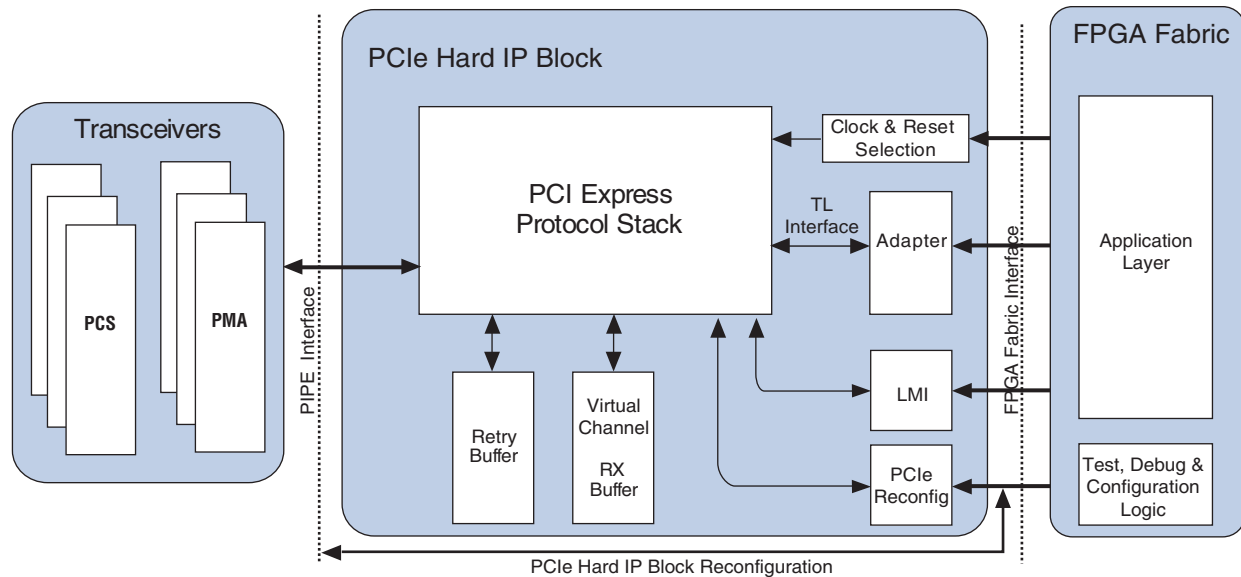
Transceivers

PCS

PMA

PIPE Interface

PCIe Hard IP Block

PCI Express Protocol Stack

Clock & Reset Selection

TL Interface

Adapter

LMI

PCIe Reconfig

Retry Buffer

Virtual Channel

RX Buffer

FPGA Fabric Interface

FPGA Fabric

Application Layer

Test, Debug & Configuration Logic

PCIe Hard IP Block Reconfiguration